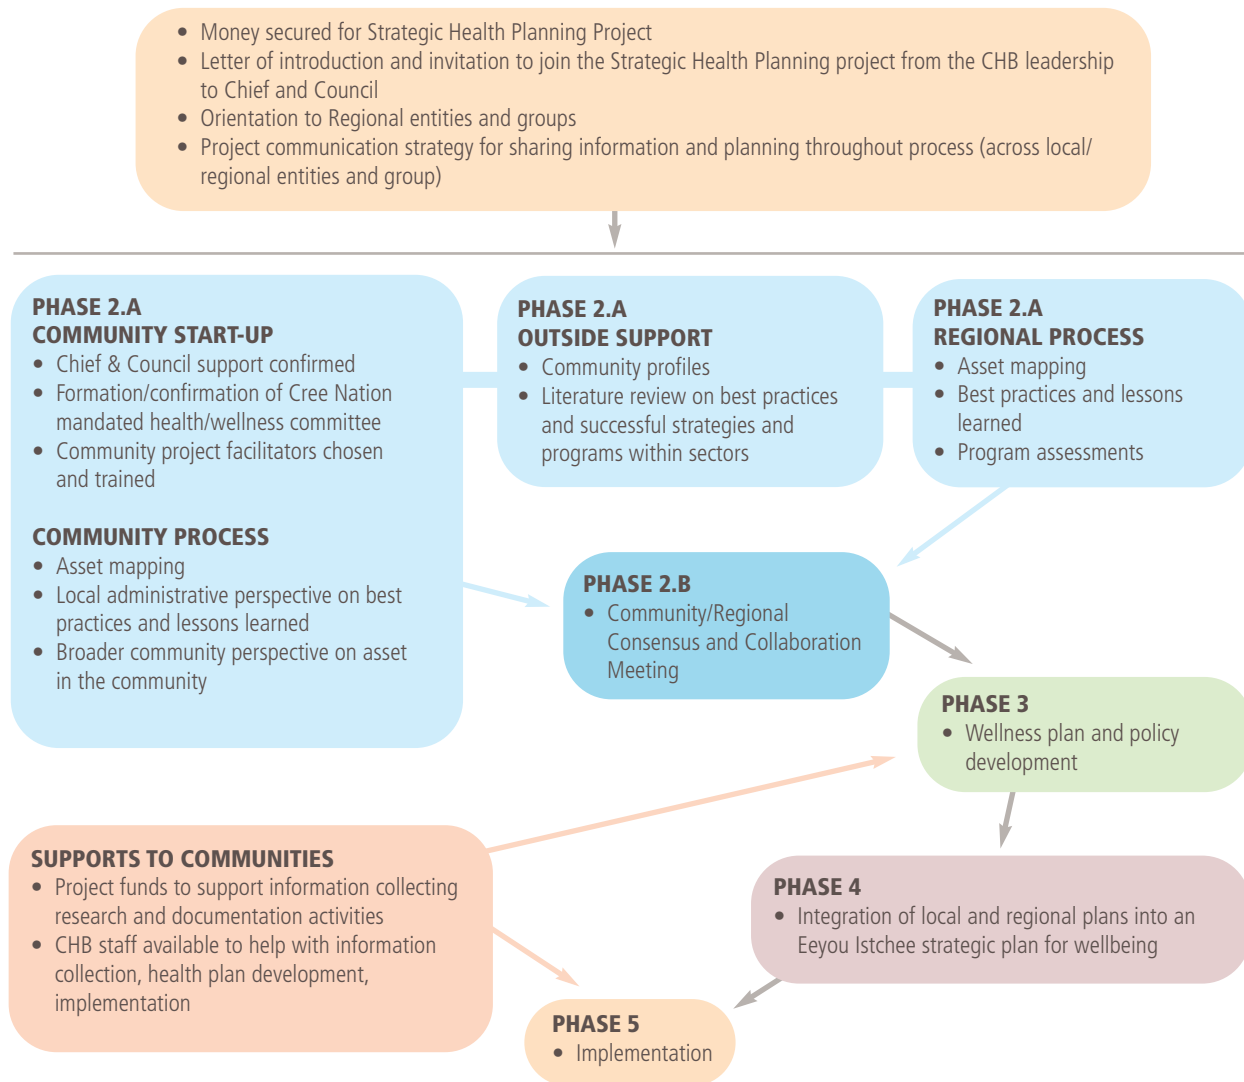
- Money secured for Strategic Health Planning Project
- Letter of introduction and invitation to join the Strategic Health Planning project from the CHB leadership to Chief and Council
- Orientation to Regional entities and groups
- Project communication strategy for sharing information and planning throughout process (across local/regional entities and group)

PHASE 2.A
COMMUNITY START-UP
- Chief & Council support confirmed
- Formation/confirmation of Cree Nation mandated health/wellness committee
- Community project facilitators chosen and trained

COMMUNITY PROCESS
- Asset mapping
- Local administrative perspective on best practices and lessons learned
- Broader community perspective on asset in the community

PHASE 2.A
OUTSIDE SUPPORT
- Community profiles
- Literature review on best practices and successful strategies and programs within sectors

PHASE 2.A
REGIONAL PROCESS
- Asset mapping
- Best practices and lessons learned
- Program assessments

PHASE 2.B
- Community/Regional Consensus and Collaboration Meeting

PHASE 3
- Wellness plan and policy development

SUPPORTS TO COMMUNITIES
- Project funds to support information collecting research and documentation activities
- CHB staff available to help with information collection, health plan development, implementation

PHASE 4
- Integration of local and regional plans into an Eeyou Istchee strategic plan for wellbeing

PHASE 5
- Implementation